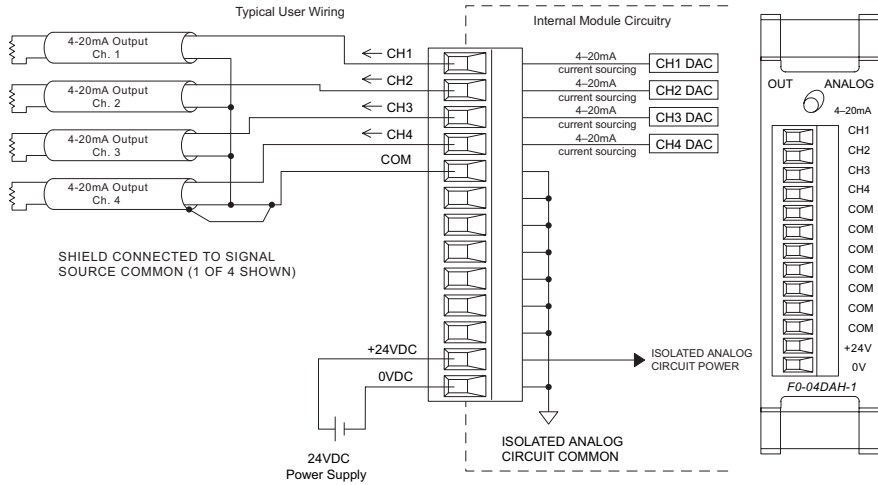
Typical User Wiring

Internal Module Circuitry

4-20mA Output Ch. 1

4-20mA Output Ch. 2

4-20mA Output Ch. 3

4-20mA Output Ch. 4

CH1

CH2

CH3

CH4

COM

4–20mA current sourcing

CH1 DAC

4–20mA current sourcing

CH2 DAC

4–20mA current sourcing

CH3 DAC

4–20mA current sourcing

CH4 DAC

SHIELD CONNECTED TO SIGNAL SOURCE COMMON (1 OF 4 SHOWN)

+24VDC

0VDC

ISOLATED ANALOG CIRCUIT POWER

24VDC Power Supply

ISOLATED ANALOG CIRCUIT COMMON

OUT

ANALOG

4–20mA

CH1

CH2

CH3

CH4

COM

COM

COM

COM

COM

COM

+24V

0V

F0-04DAH-1